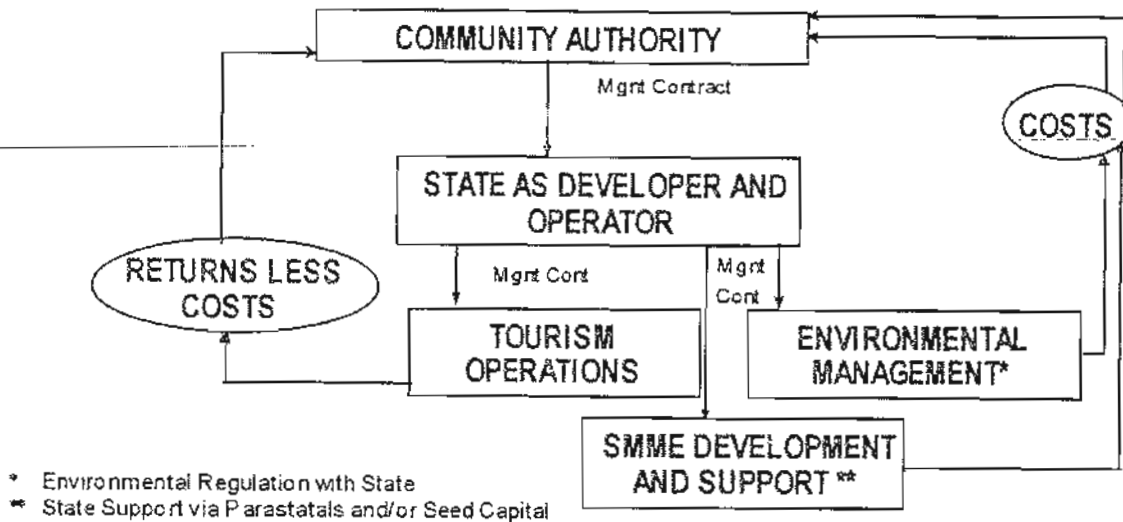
COMMUNITY AUTHORITY

Mgnt Contract

COSTS

STATE AS DEVELOPER AND OPERATOR

RETURNS LESS COSTS

Mgnt Cont

Mgnt Cont

TOURISM OPERATIONS

ENVIRONMENTAL MANAGEMENT*

SMME DEVELOPMENT AND SUPPORT **

* Environmental Regulation with State
** State Support via Parastatals and/or Seed Capital